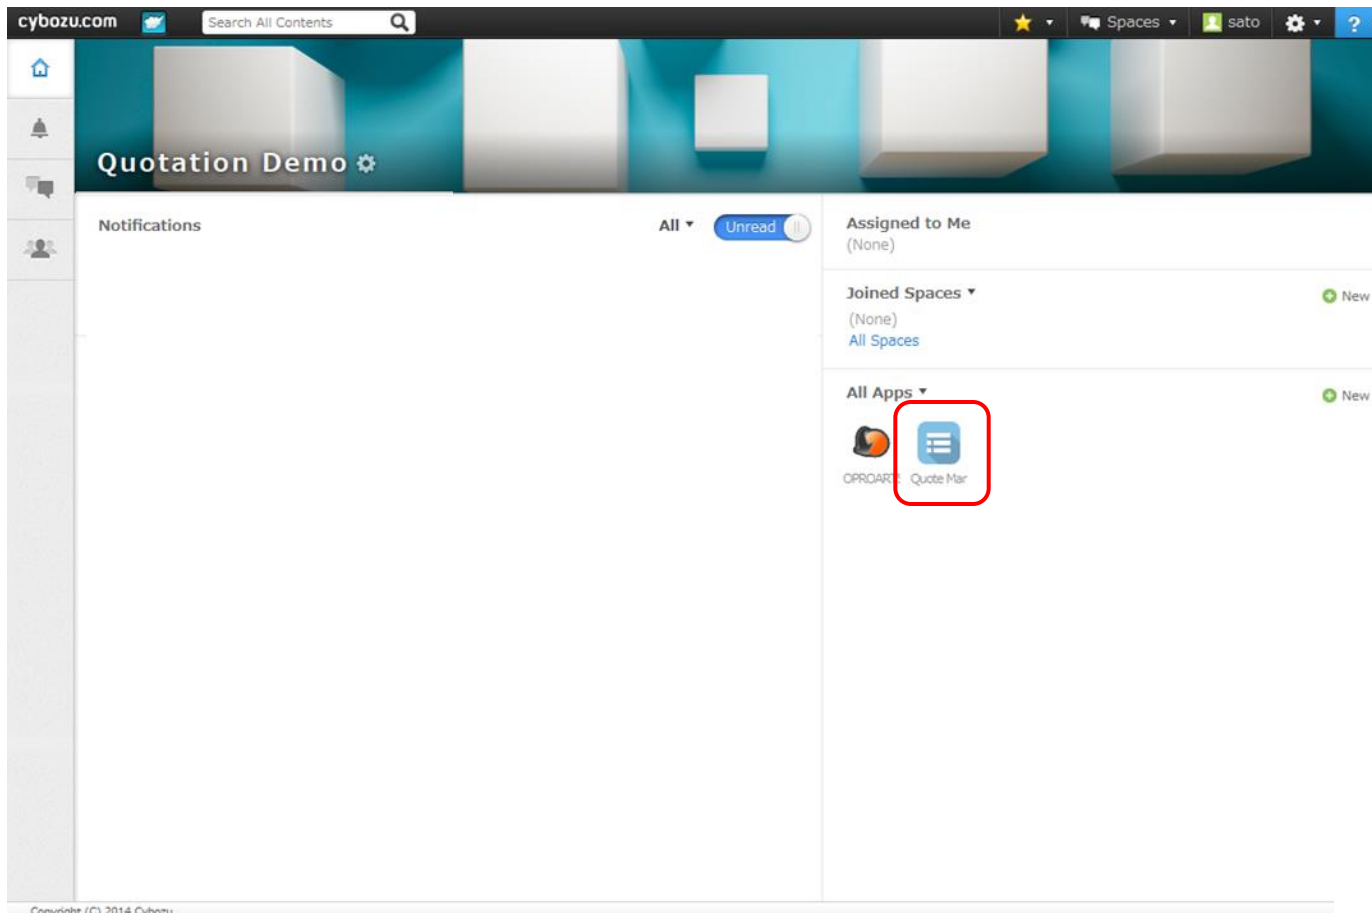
cybozu.com

Search All Contents

Spaces ▾ sato ?

Quotation Demo

Notifications

All ▾ Unread

Assigned to Me
(None)

Joined Spaces ▾
New
(None)
All Spaces

All Apps ▾
New

OPROARTS Quote Mar

Copyright (C) 2014 Cybozu